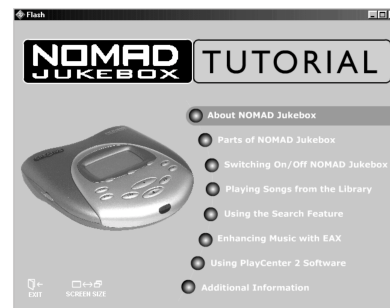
Flash

NOMAD JUKEBOX TUTORIAL

About NOMAD Jukebox

Parts of NOMAD Jukebox

Switching On/Off NOMAD Jukebox

Playing Songs from the Library

Using the Search Feature

Enhancing Music with EAX

Using PlayCenter 2 Software

Additional Information

EXIT

SCREEN SIZE